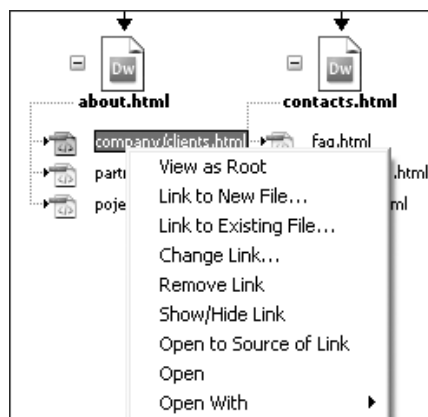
Dw

about.html

Dw

contacts.html

company/clients.html

fag.html

partı

.html

poje

ml

View as Root
Link to New File...
Link to Existing File...
Change Link...
Remove Link
Show/Hide Link
Open to Source of Link
Open
Open With